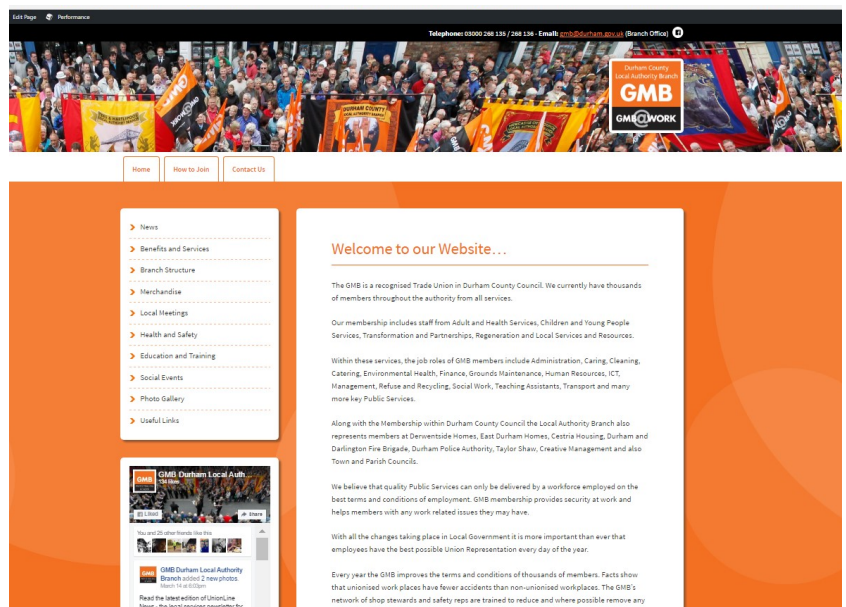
Edit Page Performance

Telephone: 03000 268 135 / 268 136 - Email: gmb@durham.gov.uk (Branch Office)

Durham County Local Authority Branch
GMB
GMB@WORK

Home How to Join Contact Us

News
Benefits and Services
Branch Structure
Merchandise
Local Meetings
Health and Safety
Education and Training
Social Events
Photo Gallery
Useful Links

GMB Durham Local Auth...
Liked Share
You and 25 other friends like this
GMB Durham Local Authority Branch added 2 new photos.
March 14 at 8:03pm
Read the latest edition of UnionLine News - the local services newsletter for

Welcome to our Website…

The GMB is a recognised Trade Union in Durham County Council. We currently have thousands of members throughout the authority from all services.

Our membership includes staff from Adult and Health Services, Children and Young People Services, Transformation and Partnerships, Regeneration and Local Services and Resources.

Within these services, the job roles of GMB members include Administration, Caring, Cleaning, Catering, Environmental Health, Finance, Grounds Maintenance, Human Resources, ICT, Management, Refuse and Recycling, Social Work, Teaching Assistants, Transport and many more key Public Services.

Along with the Membership within Durham County Council the Local Authority Branch also represents members at Derwentside Homes, East Durham Homes, Cestria Housing, Durham and Darlington Fire Brigade, Durham Police Authority, Taylor Shaw, Creative Management and also Town and Parish Councils.

We believe that quality Public Services can only be delivered by a workforce employed on the best terms and conditions of employment. GMB membership provides security at work and helps members with any work related issues they may have.

With all the changes taking place in Local Government it is more important than ever that employees have the best possible Union Representation every day of the year.

Every year the GMB improves the terms and conditions of thousands of members. Facts show that unionised work places have fewer accidents than non-unionised workplaces. The GMB's network of shop stewards and safety reps are trained to reduce and where possible remove any